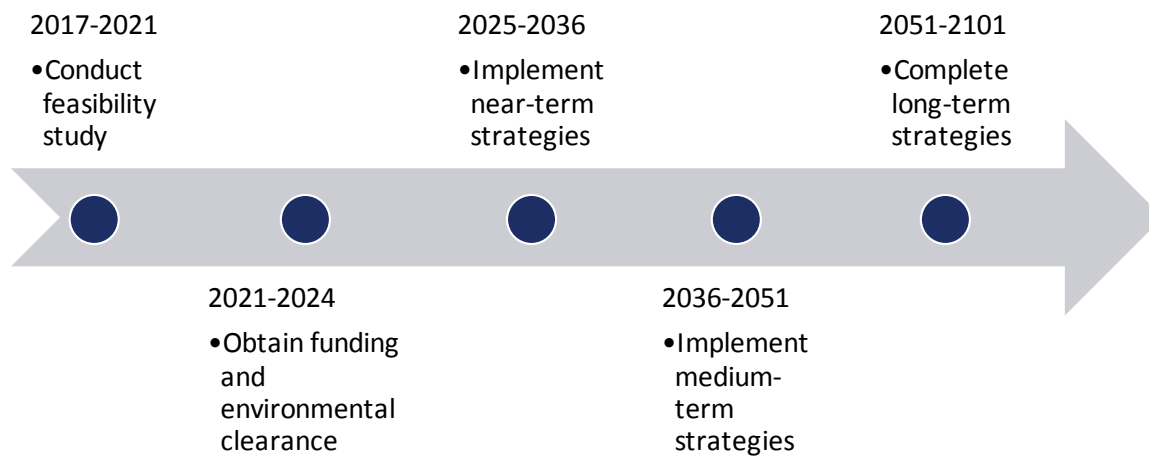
2017-2021
•Conduct feasibility study

2021-2024
•Obtain funding and environmental clearance

2025-2036
•Implement near-term strategies

2036-2051
•Implement medium-term strategies

2051-2101
•Complete long-term strategies